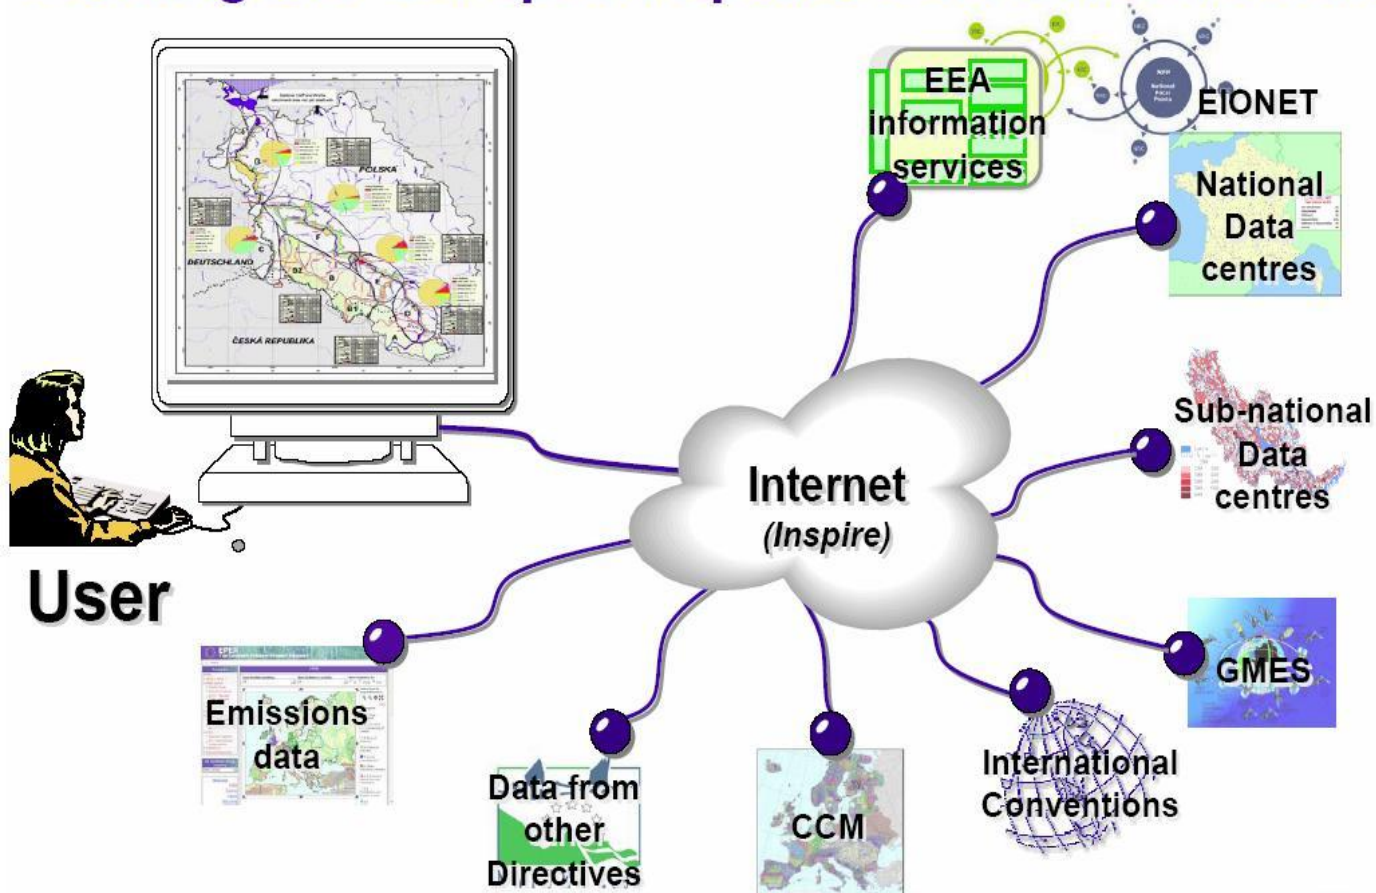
EEA information services

EIONET

National Data centres

Sub-national Data centres

GMES

International Conventions

CCM

Data from other Directives

Emissions data

User

Internet
(Inspire)

POLSKA

DEUTSCHLAND

ČESKÁ REPUBLIKA